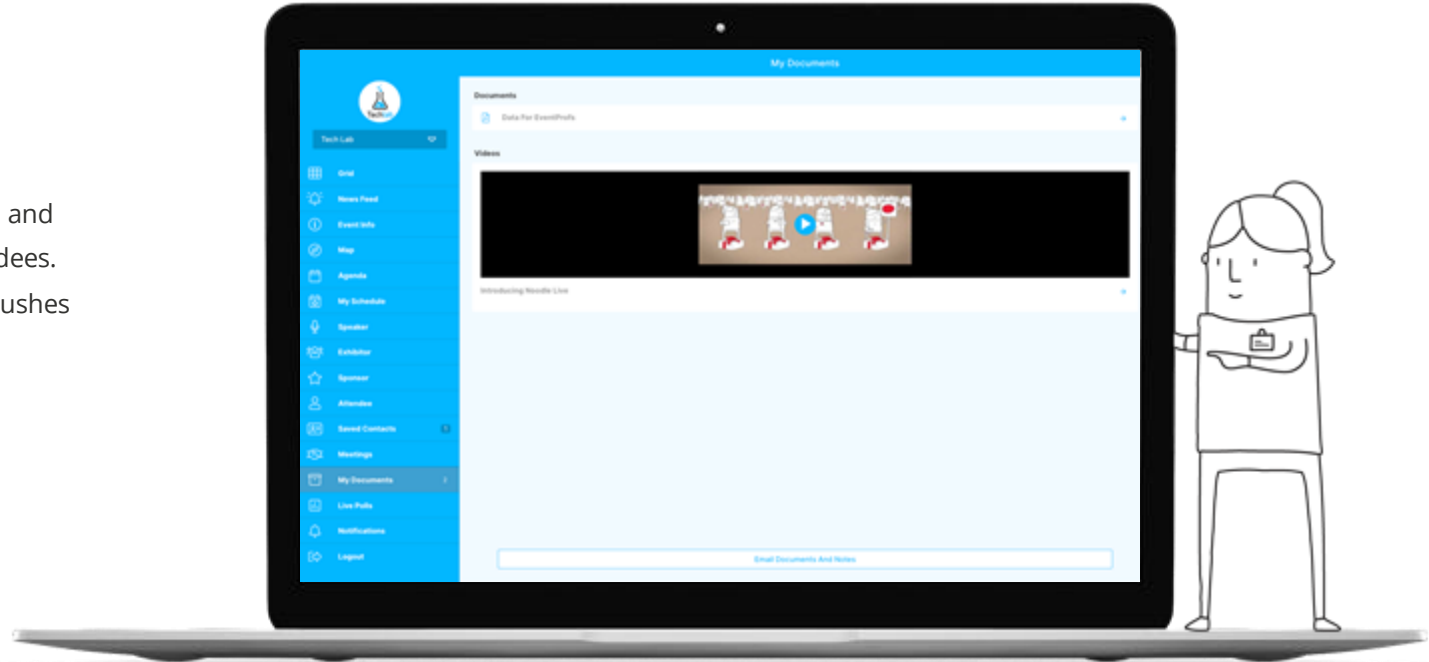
and
dees.
ushes

My Documents

TechLab

Tech Lab

Grid
News Feed
Event Info
Map
Agenda
My Schedule
Speaker
Exhibitor
Sponsor
Attendee
Saved Contacts
Meetings
My Documents
Live Polls
Notifications
Logout

Documents
Data For EventProfs

Videos
Introducing Noodle Live

Email Documents And Notes